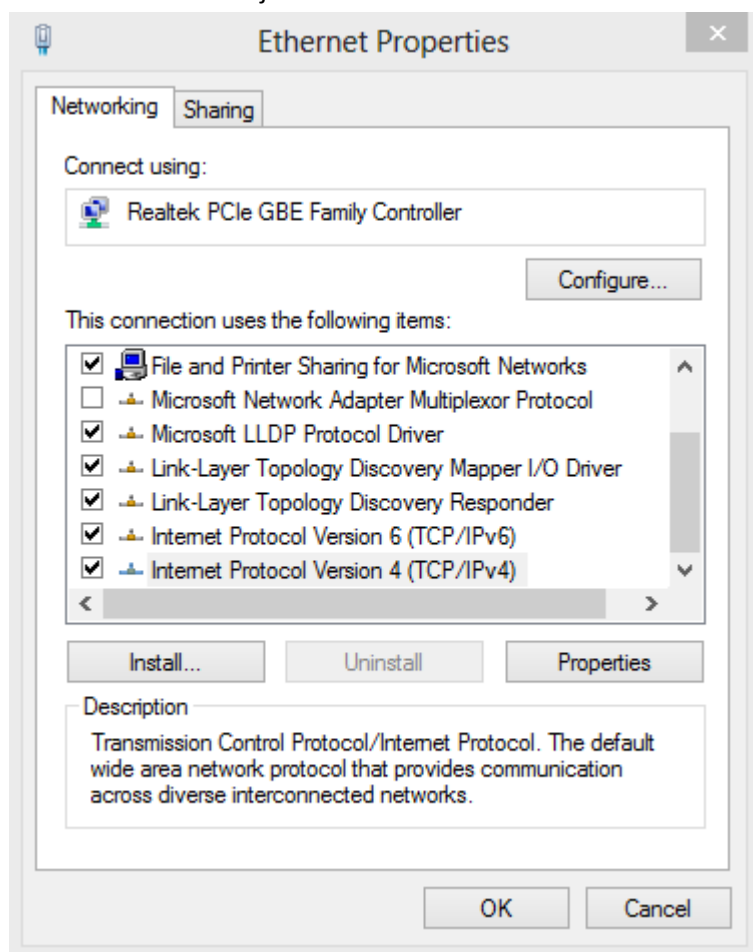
Ethernet Properties

Networking
Sharing

Connect using:

Realtek PCIe GBE Family Controller

Configure...

This connection uses the following items:

File and Printer Sharing for Microsoft Networks
Microsoft Network Adapter Multiplexor Protocol
Microsoft LLDP Protocol Driver
Link-Layer Topology Discovery Mapper I/O Driver
Link-Layer Topology Discovery Responder
Internet Protocol Version 6 (TCP/IPv6)
Internet Protocol Version 4 (TCP/IPv4)

Install...
Uninstall
Properties

Description

Transmission Control Protocol/Internet Protocol. The default wide area network protocol that provides communication across diverse interconnected networks.

OK
Cancel